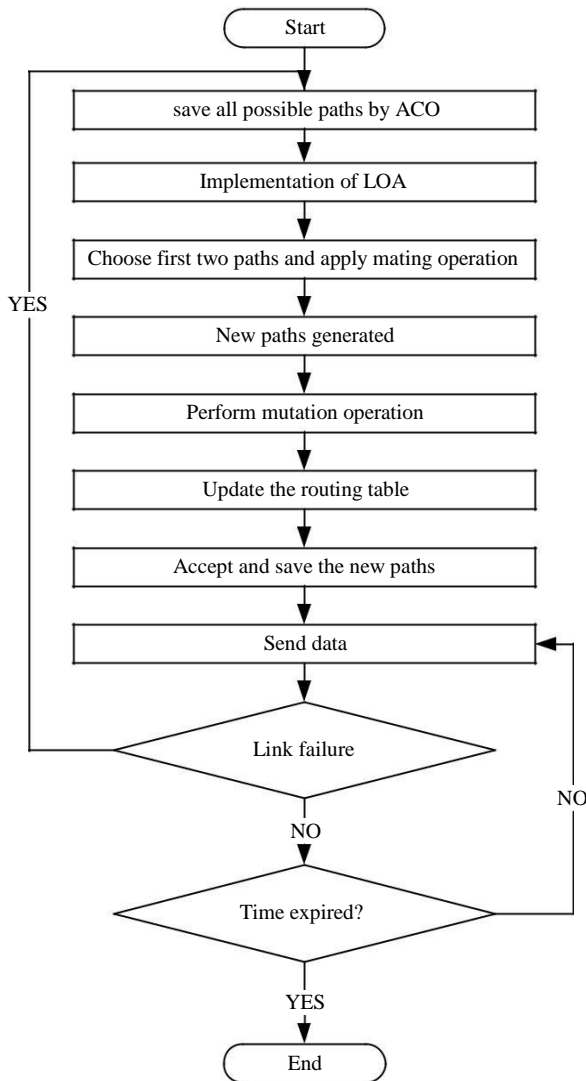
Start

save all possible paths by ACO

Implementation of LOA

Choose first two paths and apply mating operation

YES

New paths generated

Perform mutation operation

Update the routing table

Accept and save the new paths

Send data

Link failure

NO

NO

Time expired?

YES

End